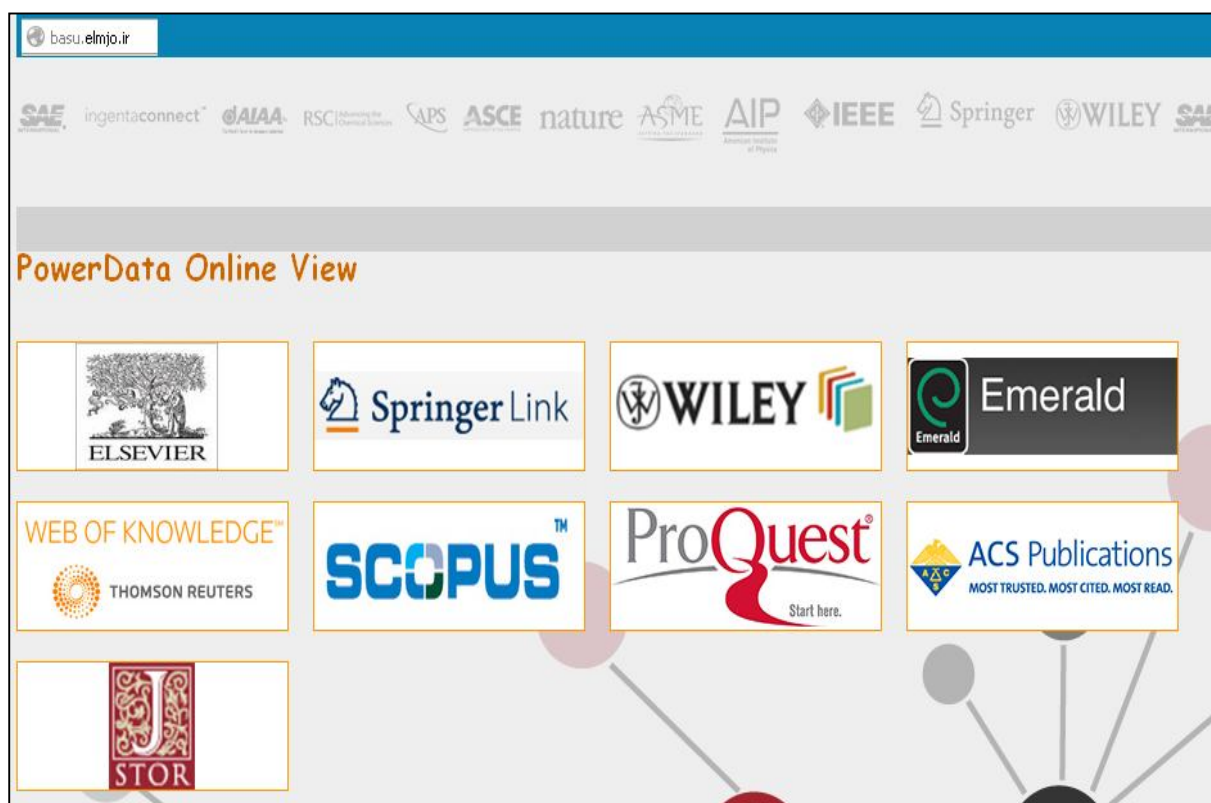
basu.elmjo.ir

SAE ingentaconnect AIAA RSC APS ASCE nature ASME AIP IEEE Springer WILEY SAE

PowerData Online View

ELSEVIER

Springer Link

WILEY

Emerald
Emerald

WEB OF KNOWLEDGE™
THOMSON REUTERS

SCOPUS™

ProQuest®
Start here.

ACS Publications
MOST TRUSTED. MOST CITED. MOST READ.

J STOR